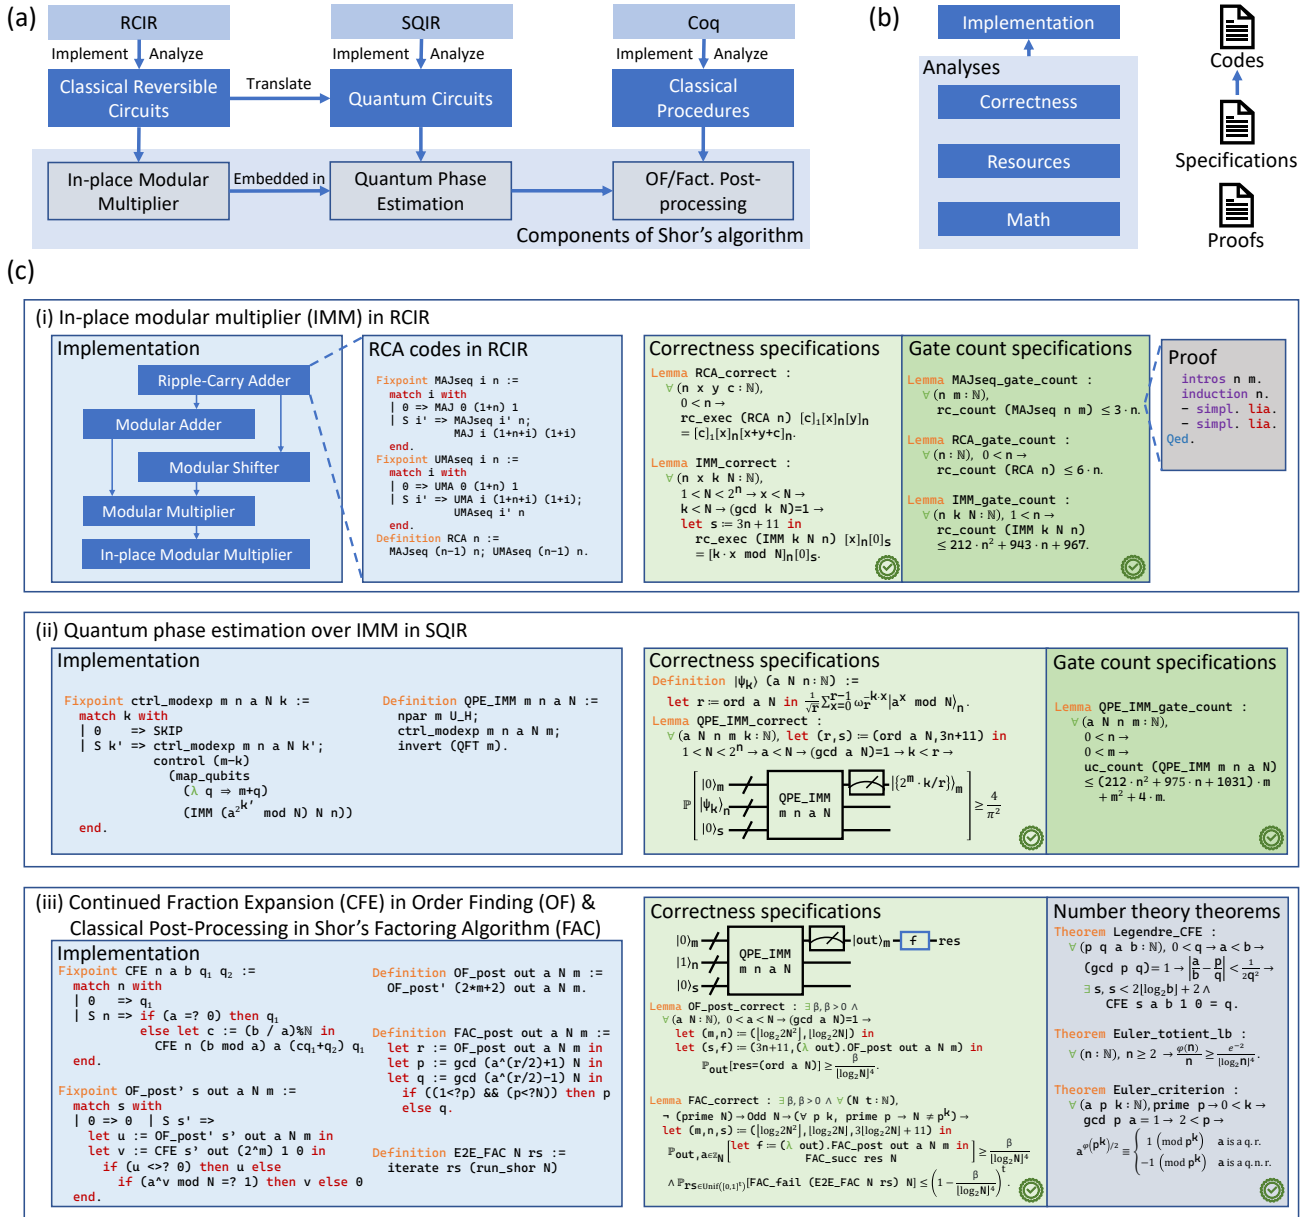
(a)

RCIR
Implement | Analyze
Classical Reversible Circuits

Translate

SQIR
Implement | Analyze
Quantum Circuits

Coq
Implement | Analyze
Classical Procedures

In-place Modular Multiplier
Embedded in
Quantum Phase Estimation
OF/Fact. Post-processing
Components of Shor's algorithm

(b)

Implementation
Analyses
Correctness
Resources
Math

Codes
Specifications
Proofs

(c)

(i) In-place modular multiplier (IMM) in RCIR

Implementation
Ripple-Carry Adder
Modular Adder
Modular Shifter
Modular Multiplier
In-place Modular Multiplier

RCA codes in RCIR
Fixpoint MAJseq i n :=
match i with
| 0 => MAJ 0 (1+n) 1
| S i' => MAJseq i' n;
MAJ i (1+n+i) (1+i)
end.
Fixpoint UMAseq i n :=
match i with
| 0 => UMA 0 (1+n) 1
| S i' => UMA i (1+n+i) (1+i);
UMAseq i' n
end.
Definition RCA n :=
MAJseq (n−1) n; UMAseq (n−1) n.

Correctness specifications
Lemma RCA_correct :
$\forall$(n x y c : $\mathbb{N}$),
0 < n →
rc_exec (RCA n) $[c]_1[x]_n[y]_n$
$= [c]_1[x]_n[x+y+c]_n$.

Lemma IMM_correct :
$\forall$(n x k N : $\mathbb{N}$),
$1 < N < 2^n \to x < N \to$
k < N → (gcd k N)=1 →
let s := 3n + 11 in
rc_exec (IMM k N n) $[x]_n[0]_s$
$= [k \cdot x \bmod N]_n[0]_s$.

Gate count specifications
Lemma MAJseq_gate_count :
$\forall$(n m : $\mathbb{N}$),
rc_count (MAJseq n m) $\le 3 \cdot n$.

Lemma RCA_gate_count :
$\forall$(n : $\mathbb{N}$), 0 < n →
rc_count (RCA n) $\le 6 \cdot n$.

Lemma IMM_gate_count :
$\forall$(n k N : $\mathbb{N}$), 1 < n →
rc_count (IMM k N n)
$\le 212 \cdot n^2 + 943 \cdot n + 967$.

Proof
intros n m.
induction n.
- simpl. lia.
- simpl. lia.
Qed.

(ii) Quantum phase estimation over IMM in SQIR

Implementation
Fixpoint ctrl_modexp m n a N k :=
match k with
| 0 => SKIP
| S k' => ctrl_modexp m n a N k';
control (m−k)
(map_qubits
($\lambda$ q ⇒ m+q)
(IMM $(a^{2^{k'}}$ mod N) N n))
end.

Definition QPE_IMM m n a N :=
npar m U_H;
ctrl_modexp m n a N m;
invert (QFT m).

Correctness specifications
Definition $|\psi_k\rangle$ (a N n : $\mathbb{N}$) :=
let r := ord a N in $\frac{1}{\sqrt{r}}\sum_{x=0}^{r-1}\omega_r^{-k\cdot x}|a^x \bmod N\rangle_n$.
Lemma QPE_IMM_correct :
$\forall$(a N n m k : $\mathbb{N}$), let (r,s) := (ord a N,3n+11) in
$1 < N < 2^n \to a < N \to$ (gcd a N)=1 → k < r →
$\mathbb{P}\left[|0\rangle_m |\psi_k\rangle_n |0\rangle_s \text{ QPE\_IMM m n a N } |(2^m \cdot k/r)\rangle_m\right] \ge \frac{4}{\pi^2}$

Gate count specifications
Lemma QPE_IMM_gate_count :
$\forall$(a N n m : $\mathbb{N}$),
0 < n →
0 < m →
uc_count (QPE_IMM m n a N)
$\le (212 \cdot n^2 + 975 \cdot n + 1031) \cdot m$
$+ m^2 + 4 \cdot m$.

(iii) Continued Fraction Expansion (CFE) in Order Finding (OF) & Classical Post-Processing in Shor's Factoring Algorithm (FAC)

Implementation
Fixpoint CFE n a b $q_1$ $q_2$ :=
match n with
| 0 => $q_1$
| S n => if (a =? 0) then $q_1$
else let c := (b / a)%N in
CFE n (b mod a) c (c$q_1$+$q_2$) $q_1$
end.

Fixpoint OF_post' s out a N m :=
match s with
| 0 => 0 | S s' =>
let u := OF_post' s' out a N m in
let v := CFE s' out (2^m) 1 0 in
if (u <>? 0) then u else
if (a^v mod N =? 1) then v else 0
end.

Definition OF_post out a N m :=
OF_post' (2*m+2) out a N m.

Definition FAC_post out a N m :=
let r := OF_post out a N m in
let p := gcd (a^(r/2)+1) N in
let q := gcd (a^(r/2)−1) N in
if ((1<?p) && (p<?N)) then p
else q.

Definition E2E_FAC N rs :=
iterate rs (run_shor N)

Correctness specifications
$|0\rangle_m$ $|1\rangle_n$ $|0\rangle_s$ QPE_IMM m n a N $|out\rangle_m$ f res
Lemma OF_post_correct : $\exists\beta, \beta > 0 \wedge$
$\forall$(a N : $\mathbb{N}$), 0 < a < N → (gcd a N)=1 →
let (m,n) := $(\lceil\log_2 2N^2\rceil, \lceil\log_2 2N\rceil)$ in
let (s,f) := (3n+11,($\lambda$ out).OF_post out a N m) in
$\mathbb{P}_{out}$[res=(ord a N)] $\ge \frac{\beta}{\lceil\log_2 N\rceil^4}$.

Lemma FAC_correct : $\exists\beta, \beta > 0 \wedge \forall$(N t : $\mathbb{N}$),
¬ (prime N) → Odd N → ($\forall$ p k, prime p → N $\ne p^k$) →
let (m,n,s) := $(\lceil\log_2 2N^2\rceil, \lceil\log_2 2N\rceil, 3\lceil\log_2 2N\rceil + 11)$ in
$\mathbb{P}_{out,a\in\mathbb{Z}_N}$[let f := ($\lambda$ out).FAC_post out a N m in FAC_succ res N] $\ge \frac{\beta}{\lceil\log_2 N\rceil^4}$
$\wedge \mathbb{P}_{rs\in Unif([0,1]^t)}$[FAC_fail (E2E_FAC N rs) N] $\le \left(1 - \frac{\beta}{\lceil\log_2 N\rceil^4}\right)^t$.

Number theory theorems
Theorem Legendre_CFE :
$\forall$(p q a b : $\mathbb{N}$), 0 < q → a < b →
(gcd p q)=1 → $\left|\frac{a}{b} - \frac{p}{q}\right| < \frac{1}{2q^2}$ →
$\exists$ s, s < 2⌈log₂b⌉ + 2 ∧
CFE s a b 1 0 = q.

Theorem Euler_totient_lb :
$\forall$(n : $\mathbb{N}$), n ≥ 2 → $\frac{\varphi(n)}{n} \ge \frac{e^{-2}}{\lceil\log_2 n\rceil^4}$.

Theorem Euler_criterion :
$\forall$(a p k : $\mathbb{N}$),prime p → 0 < k →
gcd p a = 1 → 2 < p →
$a^{\varphi(p^k)/2} \equiv \begin{cases} 1 \pmod{p^k} & \text{a is a q.r.} \\ -1 \pmod{p^k} & \text{a is a q.n.r.} \end{cases}$